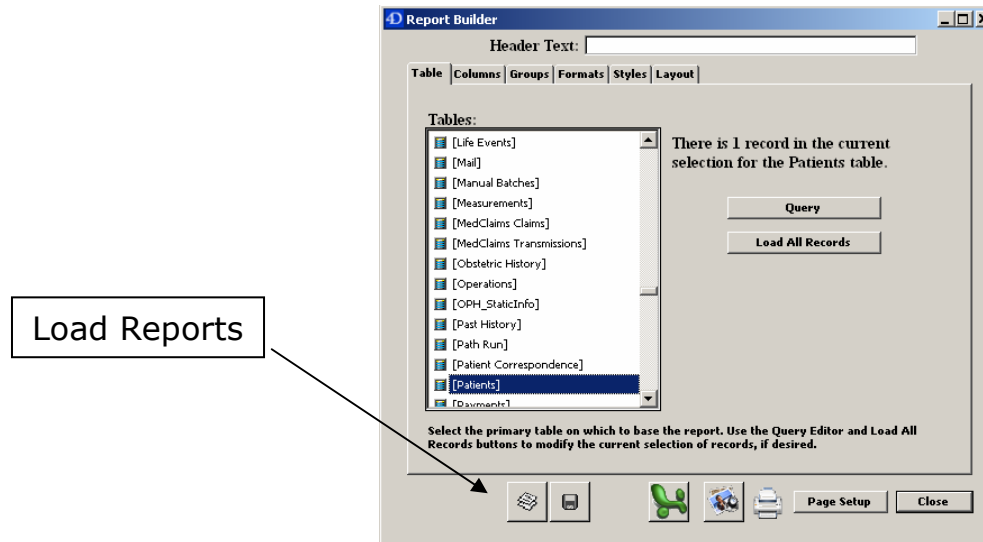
Load Reports

Report Builder

Header Text:

Table | Columns | Groups | Formats | Styles | Layout

Tables:

[Life Events]
[Mail]
[Manual Batches]
[Measurements]
[MedClaims Claims]
[MedClaims Transmissions]
[Obstetric History]
[Operations]
[OPH_StaticInfo]
[Past History]
[Path Run]
[Patient Correspondence]
[Patients]
[Payments]

There is 1 record in the current selection for the Patients table.

Query

Load All Records

Select the primary table on which to base the report. Use the Query Editor and Load All Records buttons to modify the current selection of records, if desired.

Page Setup

Close